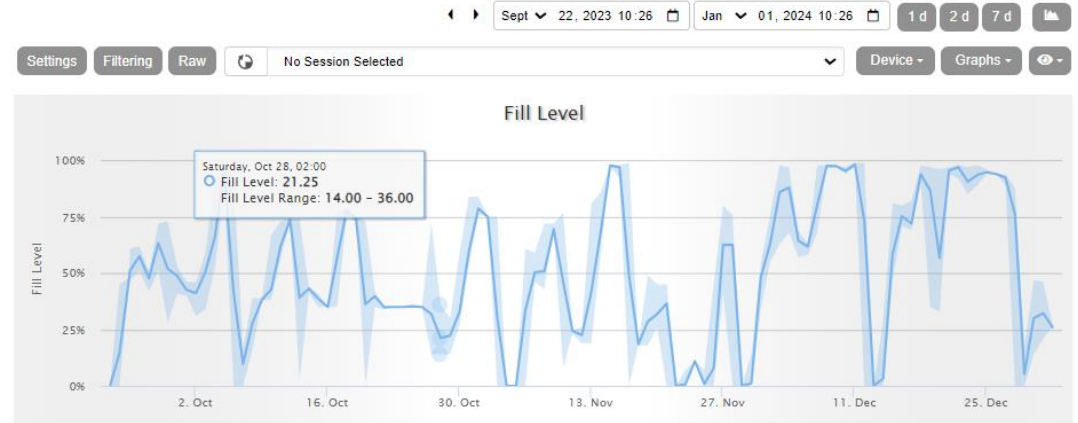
Sept 22, 2023 10:26 Jan 01, 2024 10:26 1 d 2 d 7 d

Settings Filtering Raw No Session Selected Device Graphs

Fill Level

Saturday, Oct 28, 02:00
Fill Level: 21.25
Fill Level Range: 14.00 - 36.00

100%
75%
50%
25%
0%

Fill Level

2. Oct 16. Oct 30. Oct 13. Nov 27. Nov 11. Dec 25. Dec